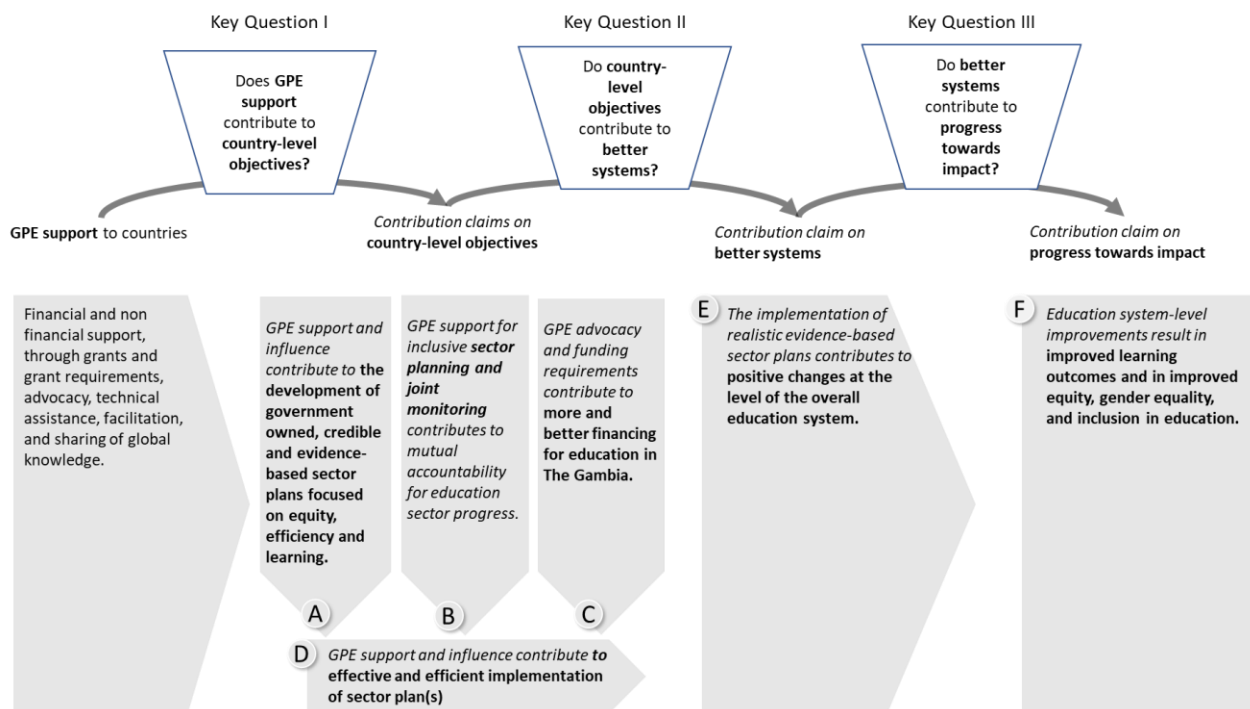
Key Question I

Does GPE support contribute to country-level objectives?

Key Question II

Do country-level objectives contribute to better systems?

Key Question III

Do better systems contribute to progress towards impact?

GPE support to countries

Contribution claims on country-level objectives

Contribution claim on better systems

Contribution claim on progress towards impact

Financial and non financial support, through grants and grant requirements, advocacy, technical assistance, facilitation, and sharing of global knowledge.

GPE support and influence contribute to the development of government owned, credible and evidence-based sector plans focused on equity, efficiency and learning.

A

GPE support for inclusive sector planning and joint monitoring contributes to mutual accountability for education sector progress.

B

GPE advocacy and funding requirements contribute to more and better financing for education in The Gambia.

C

E

The implementation of realistic evidence-based sector plans contributes to positive changes at the level of the overall education system.

F

Education system-level improvements result in improved learning outcomes and in improved equity, gender equality, and inclusion in education.

D

GPE support and influence contribute to effective and efficient implementation of sector plan(s)